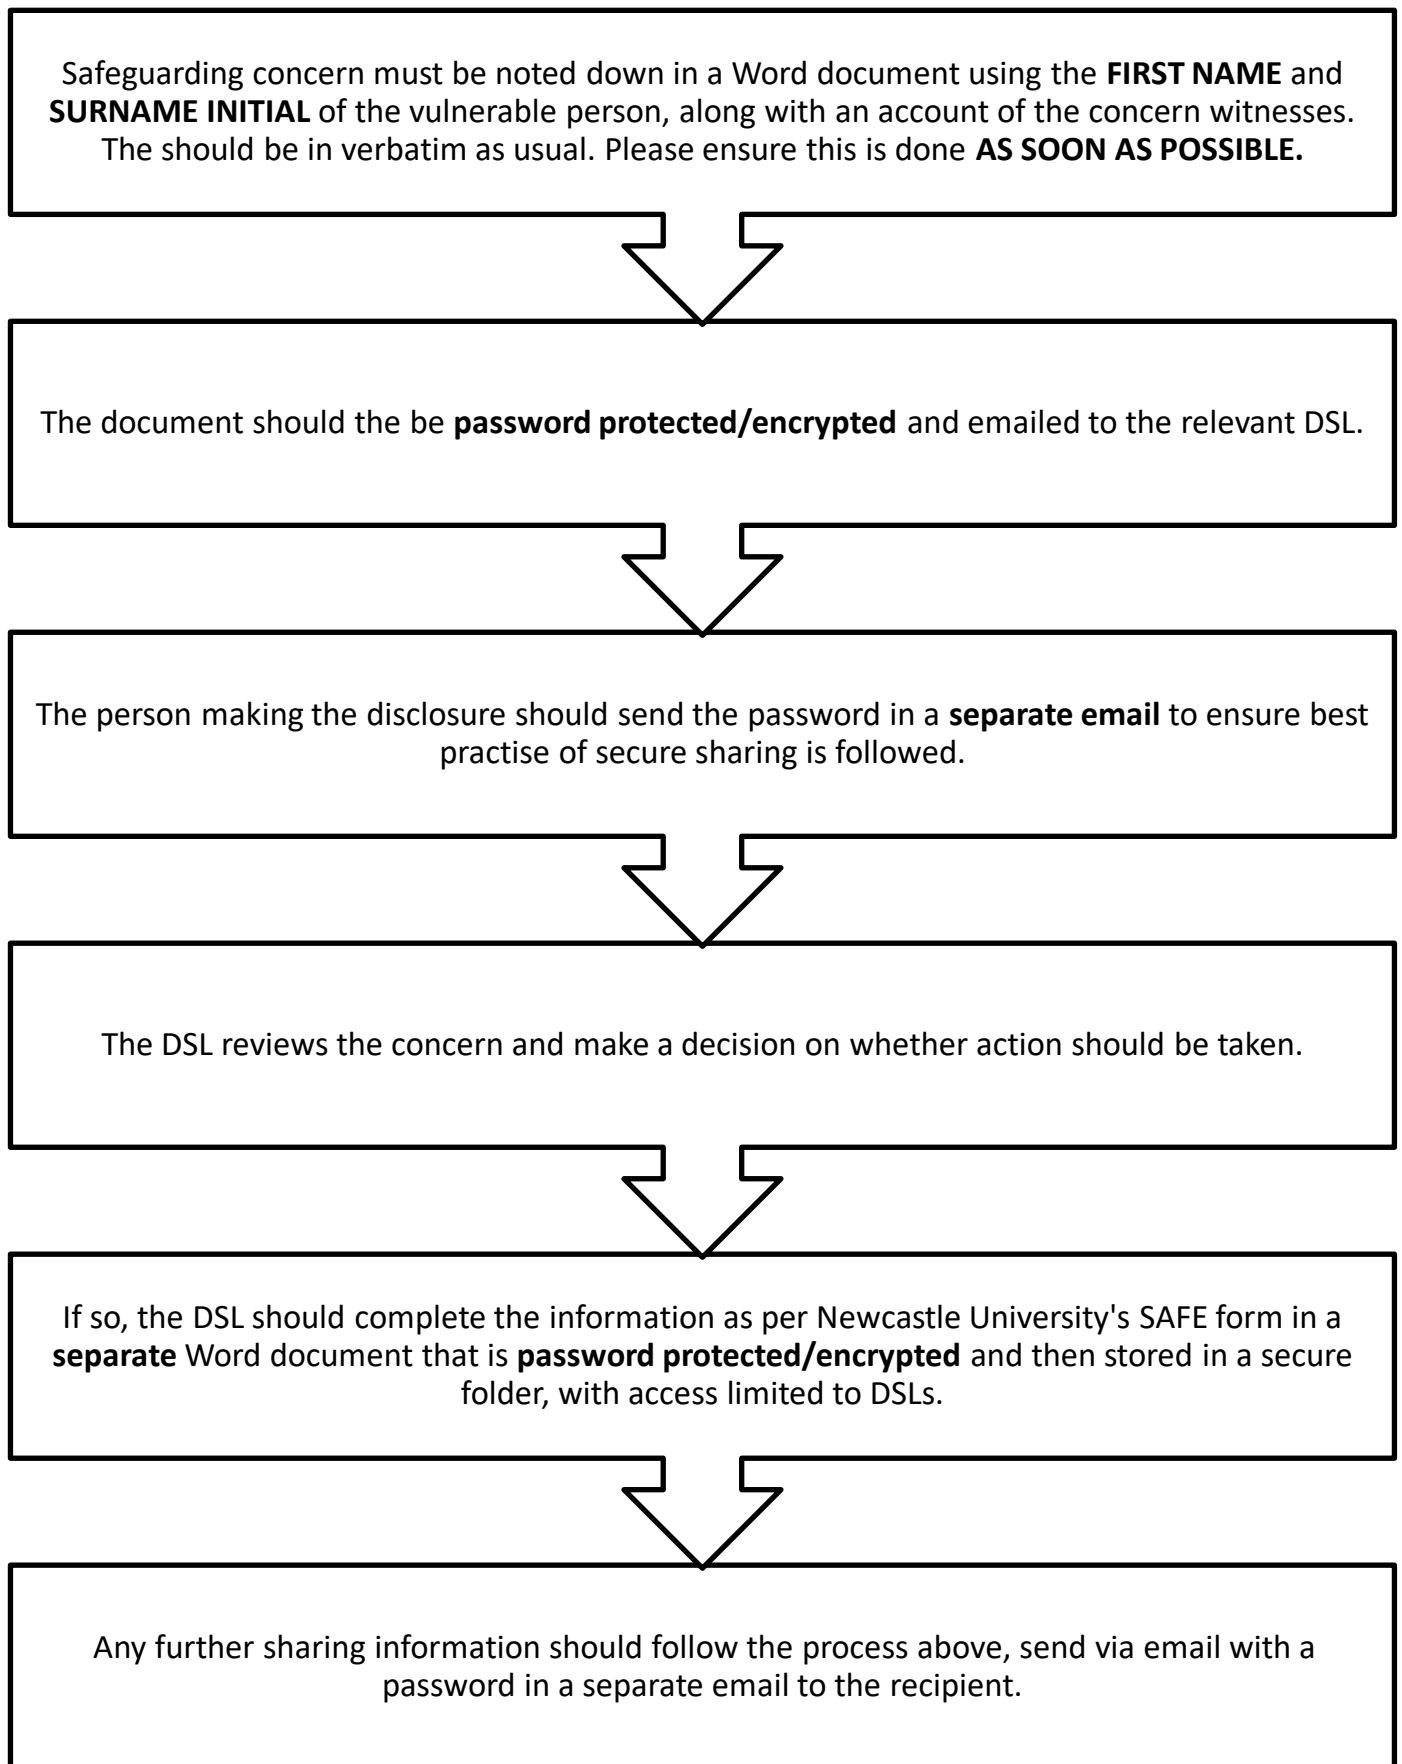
Safeguarding concern must be noted down in a Word document using the **FIRST NAME** and **SURNAME INITIAL** of the vulnerable person, along with an account of the concern witnesses. The should be in verbatim as usual. Please ensure this is done **AS SOON AS POSSIBLE.**

The document should the be **password protected/encrypted** and emailed to the relevant DSL.

The person making the disclosure should send the password in a **separate email** to ensure best practise of secure sharing is followed.

The DSL reviews the concern and make a decision on whether action should be taken.

If so, the DSL should complete the information as per Newcastle University's SAFE form in a **separate** Word document that is **password protected/encrypted** and then stored in a secure folder, with access limited to DSLs.

Any further sharing information should follow the process above, send via email with a password in a separate email to the recipient.